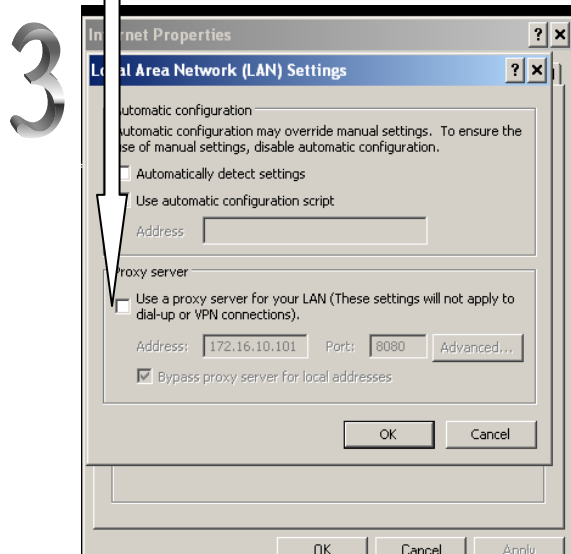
3

In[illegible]rnet Properties

Lo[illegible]al Area Network (LAN) Settings

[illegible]utomatic configuration

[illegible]utomatic configuration may override manual settings. To ensure the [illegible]se of manual settings, disable automatic configuration.

Automatically detect settings

Use automatic configuration script

Address

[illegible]roxy server

Use a proxy server for your LAN (These settings will not apply to dial-up or VPN connections).

Address: 172.16.10.101 Port: 8080 Advanced...

Bypass proxy server for local addresses

OK Cancel

OK Cancel Apply